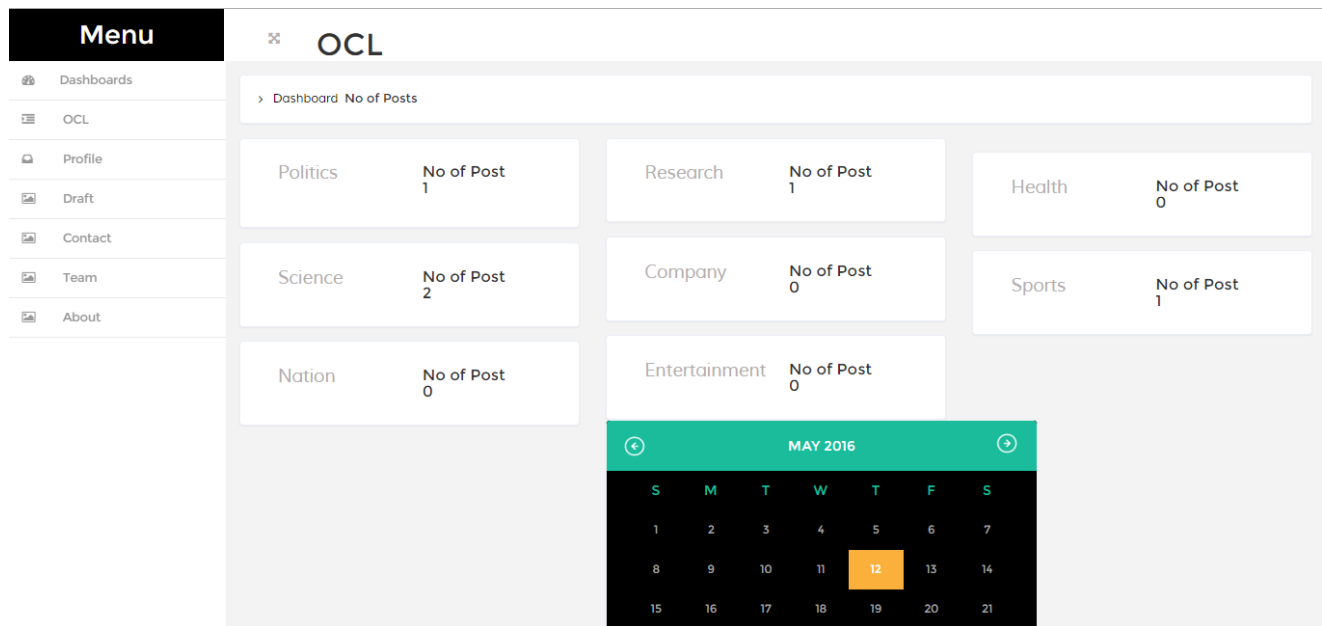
Menu

Dashboards
OCL
Profile
Draft
Contact
Team
About

OCL

> Dashboard No of Posts

Politics
No of Post
1

Research
No of Post
1

Health
No of Post
0

Science
No of Post
2

Company
No of Post
0

Sports
No of Post
1

Nation
No of Post
0

Entertainment
No of Post
0

MAY 2016

| S | M | T | W | T | F | S |
|---|---|---|---|---|---|---|
| 1 | 2 | 3 | 4 | 5 | 6 | 7 |
| 8 | 9 | 10 | 11 | 12 | 13 | 14 |
| 15 | 16 | 17 | 18 | 19 | 20 | 21 |